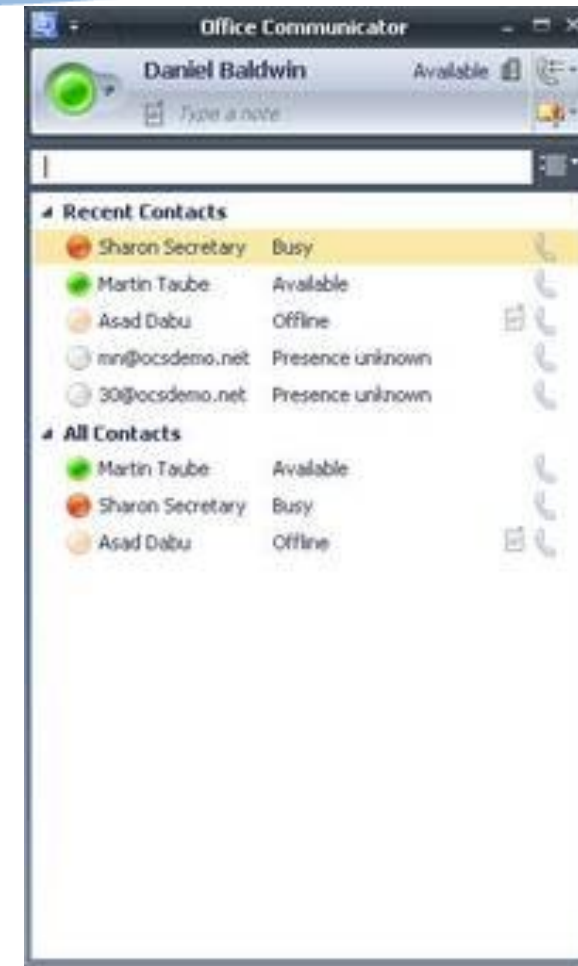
Office Communicator

Daniel Baldwin
Available
Type a note

Recent Contacts
Sharon Secretary Busy
Martin Taube Available
Asad Dabu Offline
mn@ocsdemo.net Presence unknown
30@ocsdemo.net Presence unknown

All Contacts
Martin Taube Available
Sharon Secretary Busy
Asad Dabu Offline